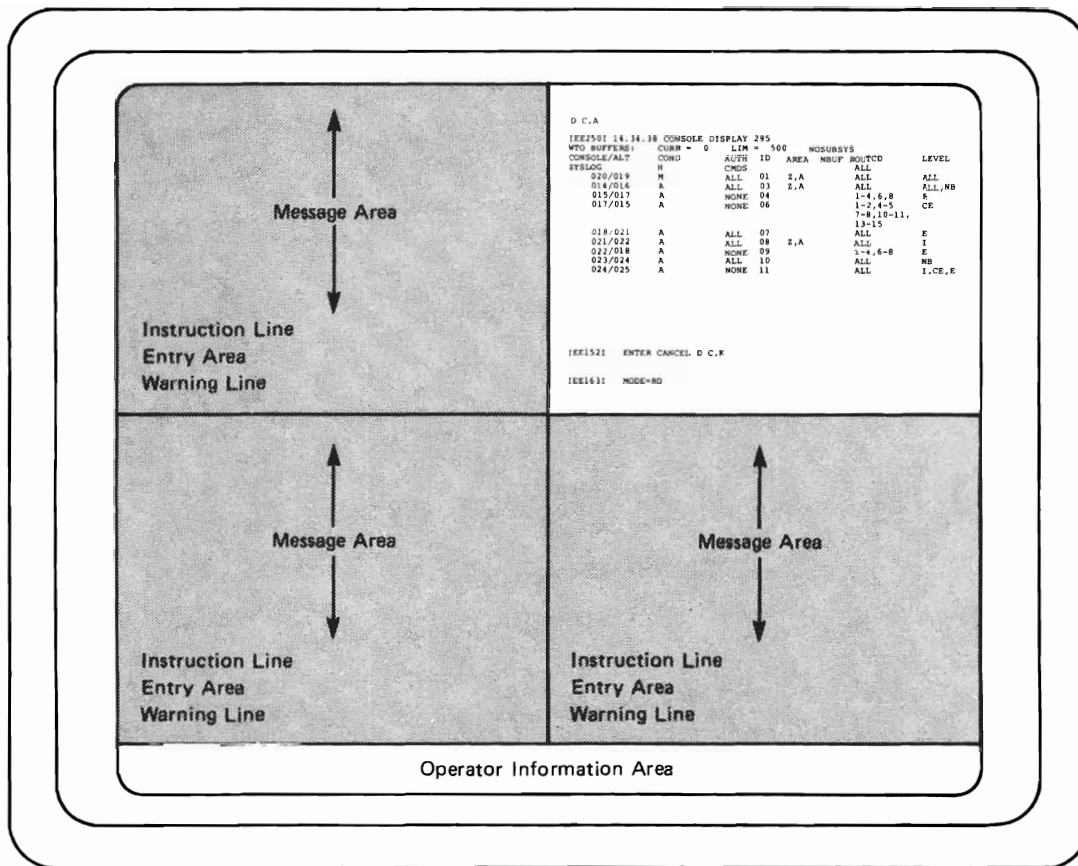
Message Area

Instruction Line
Entry Area
Warning Line

D C,A

IEE250I 14.34.38 CONSOLE DISPLAY 295
WTO BUFFERS: CURR = 0 LIM = 500 NOSUBSYS

| CONSOLE/ALT | COND | AUTH | ID | AREA | NBUF | ROUTCD | LEVEL |
|---|---|---|---|---|---|---|---|
| SYSLOG | H | CMDS | | | | ALL | |
| 020/019 | M | ALL | 01 | Z,A | | ALL | ALL |
| 014/016 | A | ALL | 03 | Z,A | | ALL | ALL,NB |
| 015/017 | A | NONE | 04 | | | 1-4,6,8 | R |
| 017/015 | A | NONE | 06 | | | 1-2,4-5 7-8,10-11, 13-15 | CE |
| 018/021 | A | ALL | 07 | | | ALL | E |
| 021/022 | A | ALL | 08 | Z,A | | ALL | I |
| 022/018 | A | NONE | 09 | | | 1-4,6-8 | E |
| 023/024 | A | ALL | 10 | | | ALL | NB |
| 024/025 | A | NONE | 11 | | | ALL | I,CE,E |

IEE152I ENTER CANCEL D C,K

IEE163I MODE=RD

Message Area

Instruction Line
Entry Area
Warning Line

Message Area

Instruction Line
Entry Area
Warning Line

Operator Information Area